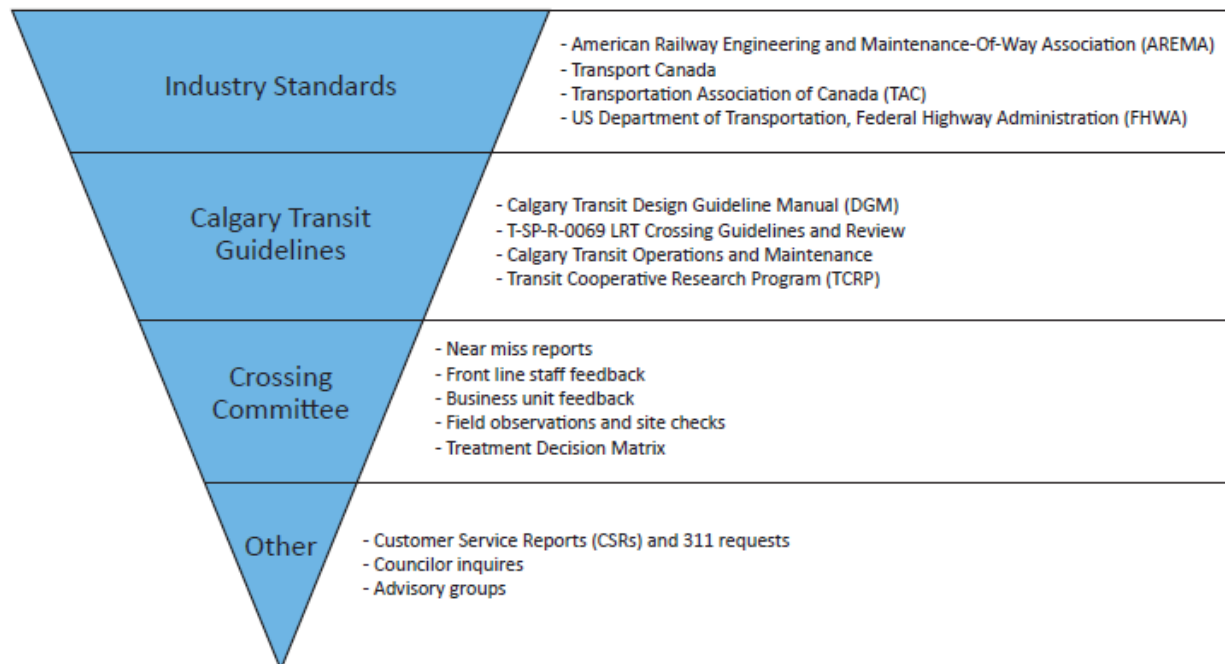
Industry Standards

- American Railway Engineering and Maintenance-Of-Way Association (AREMA)
- Transport Canada
- Transportation Association of Canada (TAC)
- US Department of Transportation, Federal Highway Administration (FHWA)

Calgary Transit Guidelines

- Calgary Transit Design Guideline Manual (DGM)
- T-SP-R-0069 LRT Crossing Guidelines and Review
- Calgary Transit Operations and Maintenance
- Transit Cooperative Research Program (TCRP)

Crossing Committee

- Near miss reports
- Front line staff feedback
- Business unit feedback
- Field observations and site checks
- Treatment Decision Matrix

Other

- Customer Service Reports (CSRs) and 311 requests
- Councilor inquires
- Advisory groups